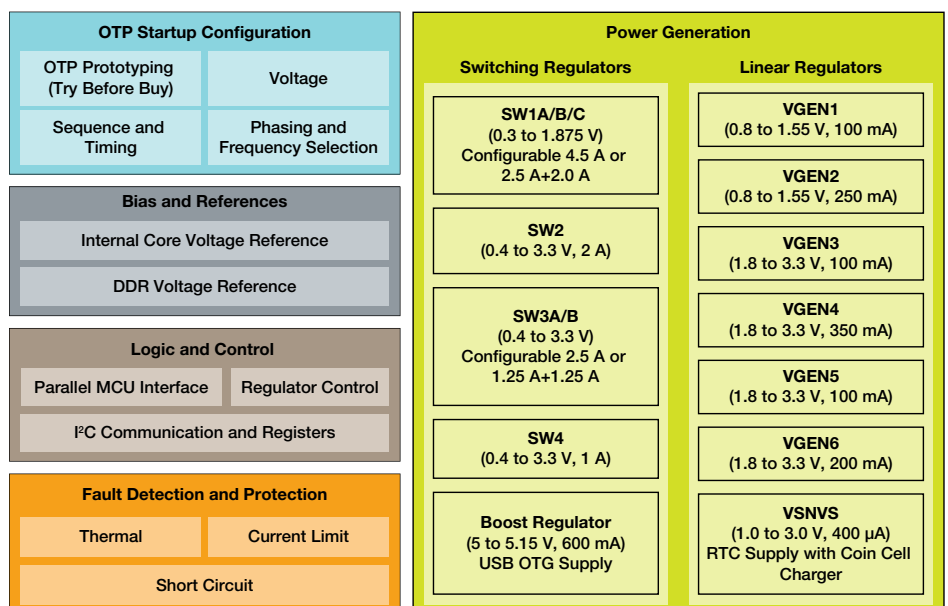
OTP Startup Configuration

OTP Prototyping (Try Before Buy)

Voltage

Sequence and Timing

Phasing and Frequency Selection

Bias and References

Internal Core Voltage Reference

DDR Voltage Reference

Logic and Control

Parallel MCU Interface

Regulator Control

I$^2$C Communication and Registers

Fault Detection and Protection

Thermal

Current Limit

Short Circuit

Power Generation

Switching Regulators

SW1A/B/C (0.3 to 1.875 V) Configurable 4.5 A or 2.5 A+2.0 A

SW2 (0.4 to 3.3 V, 2 A)

SW3A/B (0.4 to 3.3 V) Configurable 2.5 A or 1.25 A+1.25 A

SW4 (0.4 to 3.3 V, 1 A)

Boost Regulator (5 to 5.15 V, 600 mA) USB OTG Supply

Linear Regulators

VGEN1 (0.8 to 1.55 V, 100 mA)

VGEN2 (0.8 to 1.55 V, 250 mA)

VGEN3 (1.8 to 3.3 V, 100 mA)

VGEN4 (1.8 to 3.3 V, 350 mA)

VGEN5 (1.8 to 3.3 V, 100 mA)

VGEN6 (1.8 to 3.3 V, 200 mA)

VSNVS (1.0 to 3.0 V, 400 μA) RTC Supply with Coin Cell Charger